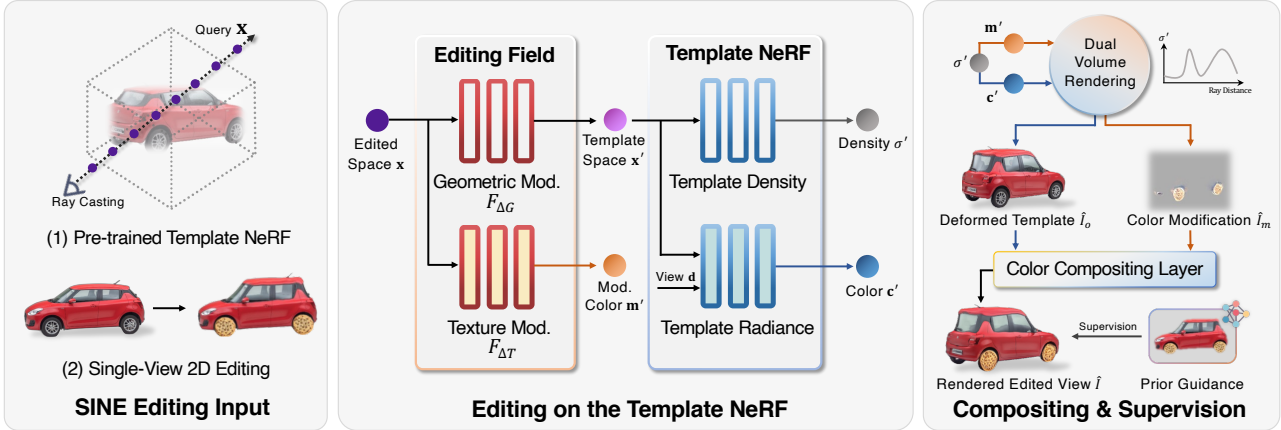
Query $\mathbf{x}$

Ray Casting

(1) Pre-trained Template NeRF

(2) Single-View 2D Editing

SINE Editing Input

Editing Field

Template NeRF

Edited Space $\mathbf{x}$

Geometric Mod. $F_{\Delta G}$

Texture Mod. $F_{\Delta T}$

Template Space $\mathbf{x}'$

Mod. Color $\mathbf{m}'$

View $\mathbf{d}$

Template Density

Template Radiance

Density $\sigma'$

Color $\mathbf{c}'$

Editing on the Template NeRF

$\mathbf{m}'$

$\sigma'$

$\mathbf{c}'$

Dual Volume Rendering

$\sigma'$

Ray Distance

Deformed Template $\hat{I}_o$

Color Modification $\hat{I}_m$

Color Compositing Layer

Supervision

Rendered Edited View $\hat{I}$

Prior Guidance

Compositing & Supervision